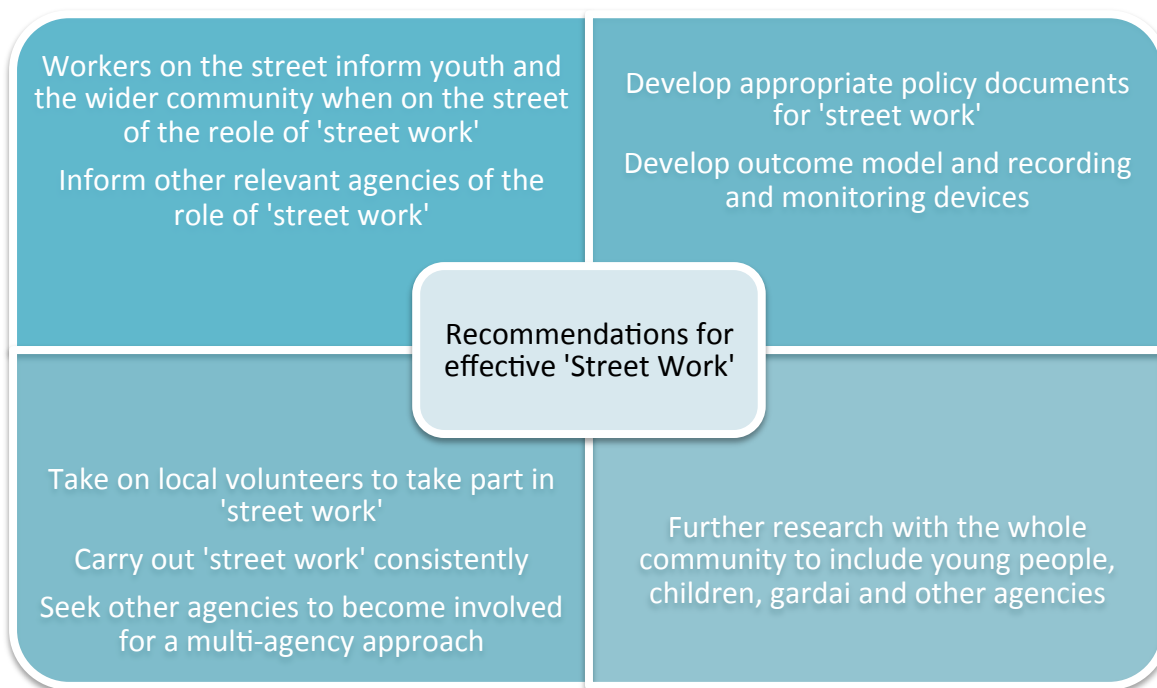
Workers on the street inform youth and the wider community when on the street of the reole of 'street work'

Inform other relevant agencies of the role of 'street work'

Develop appropriate policy documents for 'street work'

Develop outcome model and recording and monitoring devices

Recommendations for effective 'Street Work'

Take on local volunteers to take part in 'street work'

Carry out 'street work' consistently

Seek other agencies to become involved for a multi-agency approach

Further research with the whole community to include young people, children, gardai and other agencies